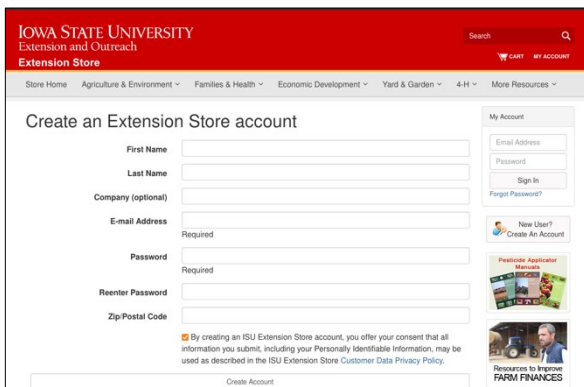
IOWA STATE UNIVERSITY
Extension and Outreach
Extension Store

Search

CART MY ACCOUNT

Store Home Agriculture & Environment Families & Health Economic Development Yard & Garden 4-H More Resources

Create an Extension Store account

First Name

Last Name

Company (optional)

E-mail Address
Required

Password
Required

Reenter Password

Zip/Postal Code

By creating an ISU Extension Store account, you offer your consent that all information you submit, including your Personally Identifiable Information, may be used as described in the ISU Extension Store Customer Data Privacy Policy.

Create Account

My Account

Email Address

Password

Sign In

Forgot Password?

New User? Create An Account

Pesticide Applicator Manuals

Resources to Improve FARM FINANCES